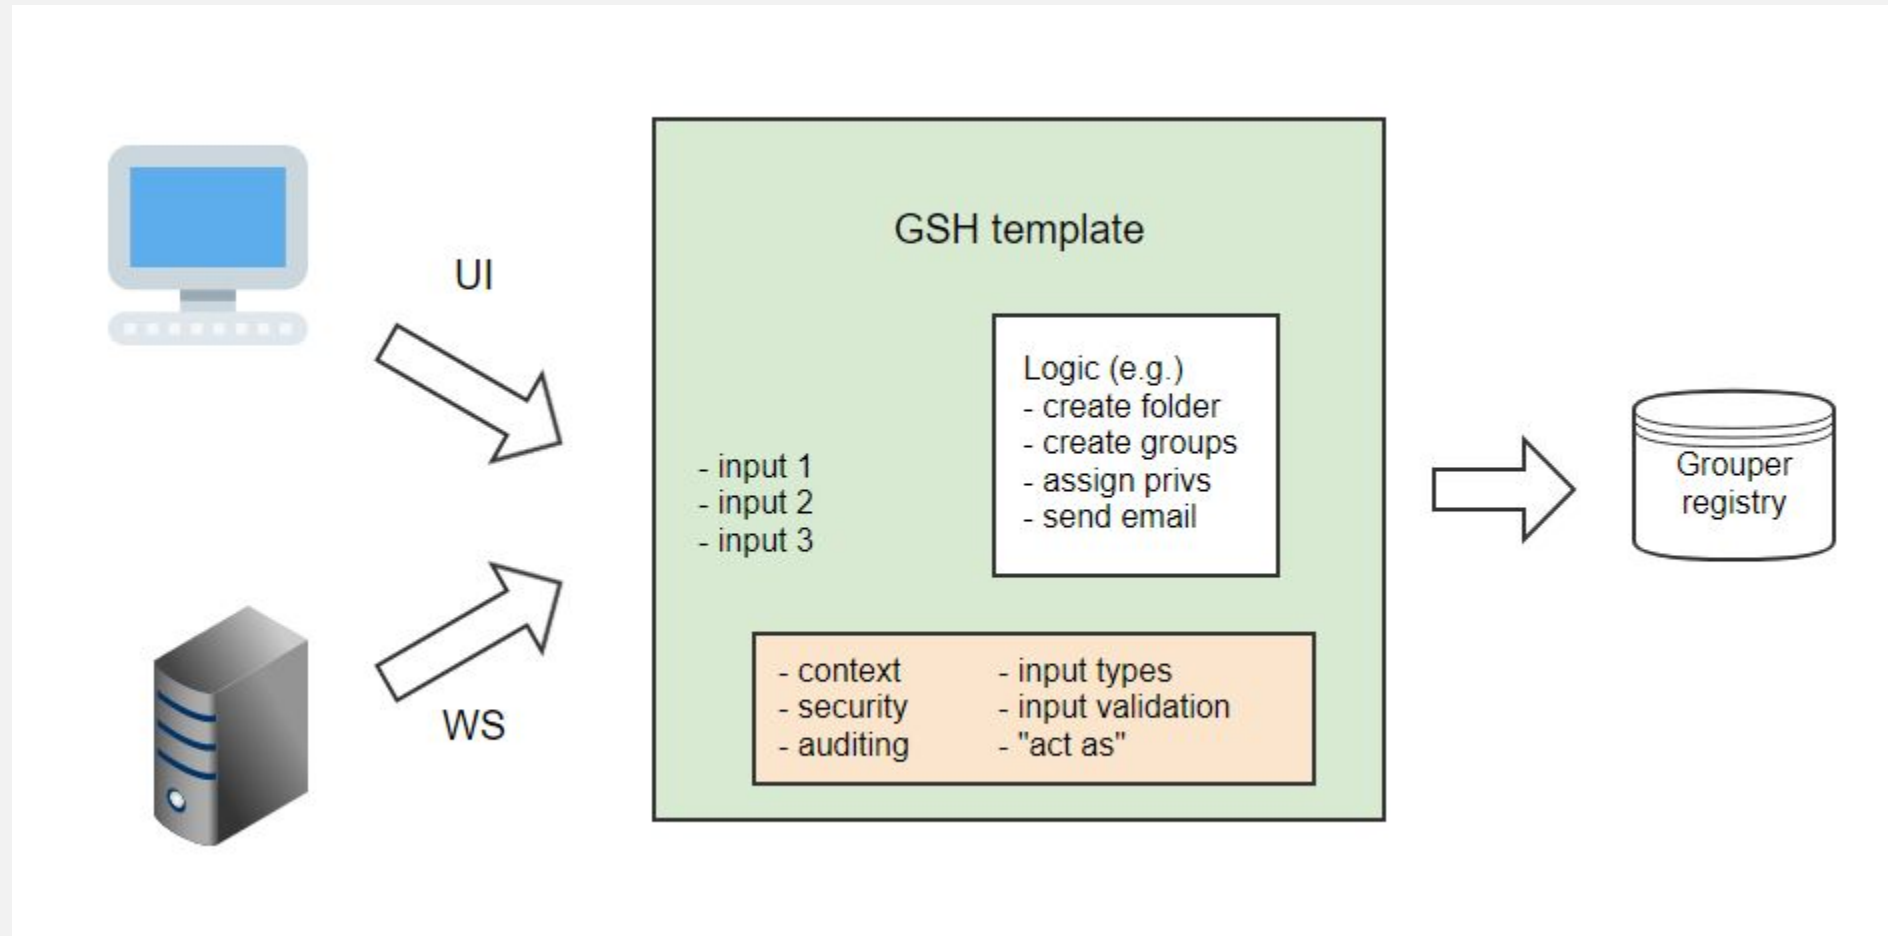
UI

WS

GSH template

Logic (e.g.)
- create folder
- create groups
- assign privs
- send email

- input 1
- input 2
- input 3

- context
- security
- auditing

- input types
- input validation
- "act as"

Grouper registry